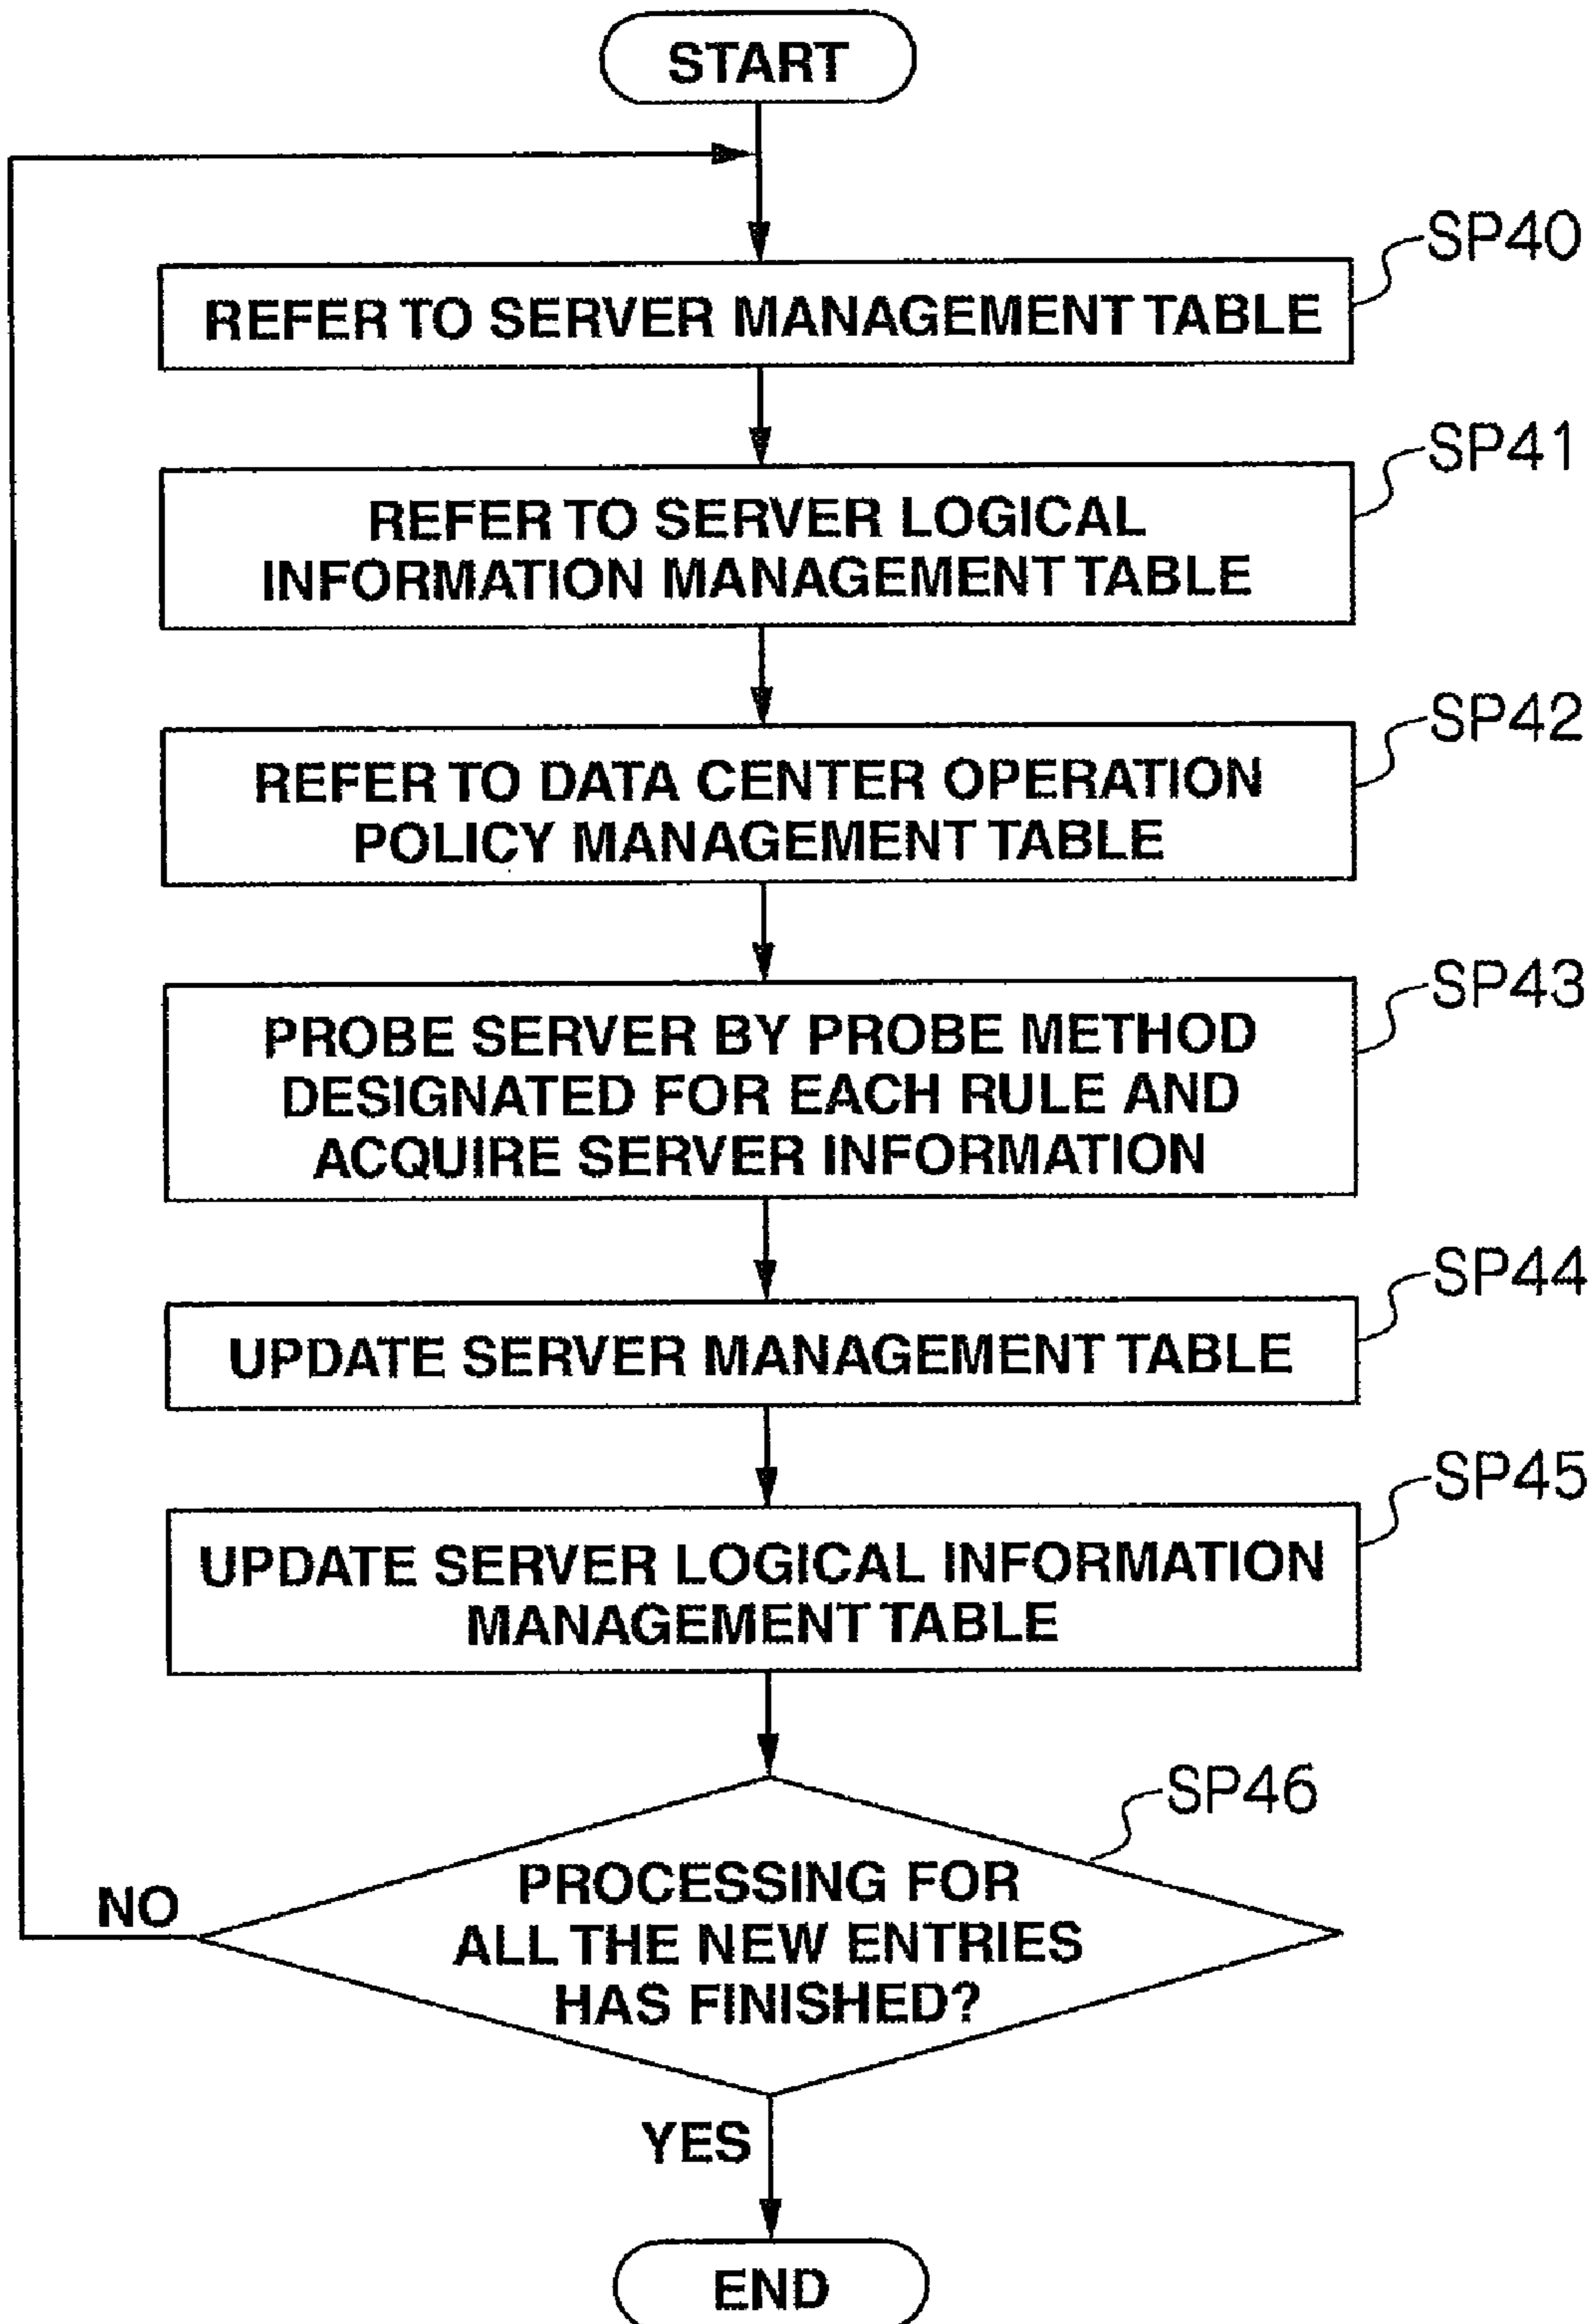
START

SP40
REFER TO SERVER MANAGEMENT TABLE

SP41
REFER TO SERVER LOGICAL INFORMATION MANAGEMENT TABLE

SP42
REFER TO DATA CENTER OPERATION POLICY MANAGEMENT TABLE

SP43
PROBE SERVER BY PROBE METHOD DESIGNATED FOR EACH RULE AND ACQUIRE SERVER INFORMATION

SP44
UPDATE SERVER MANAGEMENT TABLE

SP45
UPDATE SERVER LOGICAL INFORMATION MANAGEMENT TABLE

SP46
PROCESSING FOR ALL THE NEW ENTRIES HAS FINISHED?

NO

YES

END